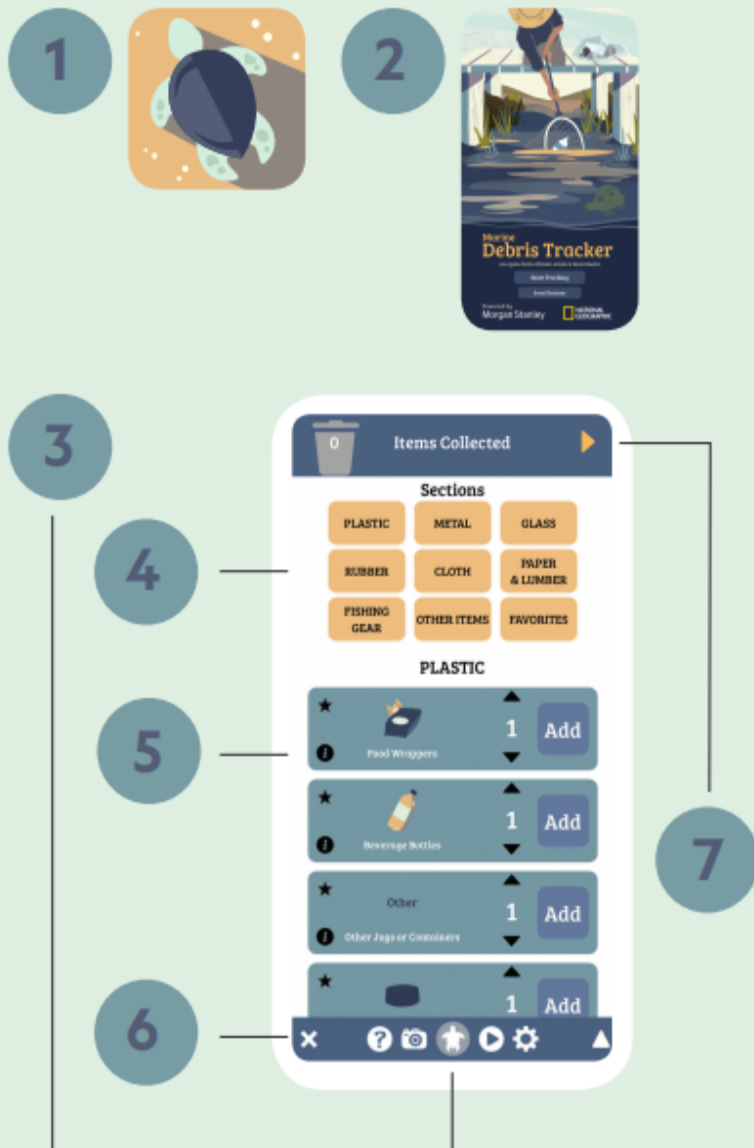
1

2

Marine
Debris Tracker

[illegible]

Start Tracking

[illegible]

Powered by
Morgan Stanley

NATIONAL GEOGRAPHIC

3

0

Items Collected

Sections

| PLASTIC | METAL | GLASS |
|---|---|---|
| RUBBER | CLOTH | PAPER & LUMBER |
| FISHING GEAR | OTHER ITEMS | FAVORITES |

4

PLASTIC

5

Food Wrappers

1

Add

Beverage Bottles

1

Add

Other

Other Jugs or Containers

1

Add

1

Add

6

7